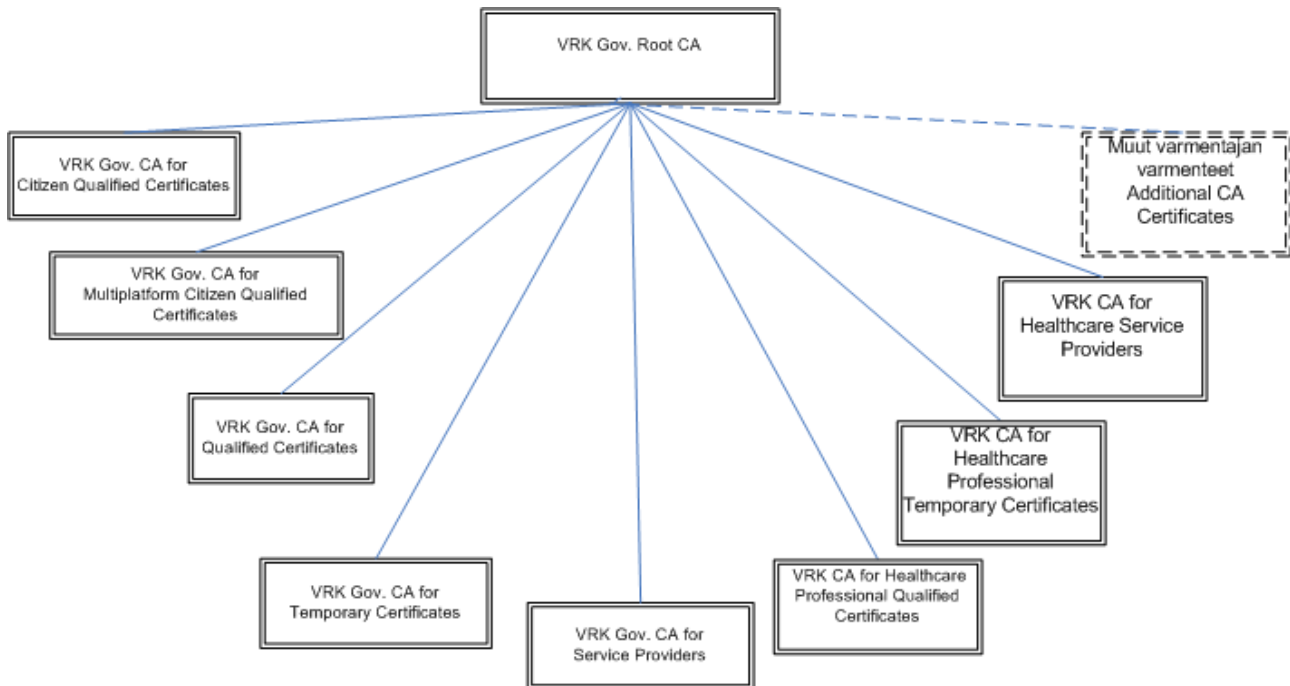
VRK Gov. Root CA

VRK Gov. CA for Citizen Qualified Certificates

Muut varmentajan varmenteet Additional CA Certificates

VRK Gov. CA for Multiplatform Citizen Qualified Certificates

VRK CA for Healthcare Service Providers

VRK Gov. CA for Qualified Certificates

VRK CA for Healthcare Professional Temporary Certificates

VRK Gov. CA for Temporary Certificates

VRK CA for Healthcare Professional Qualified Certificates

VRK Gov. CA for Service Providers